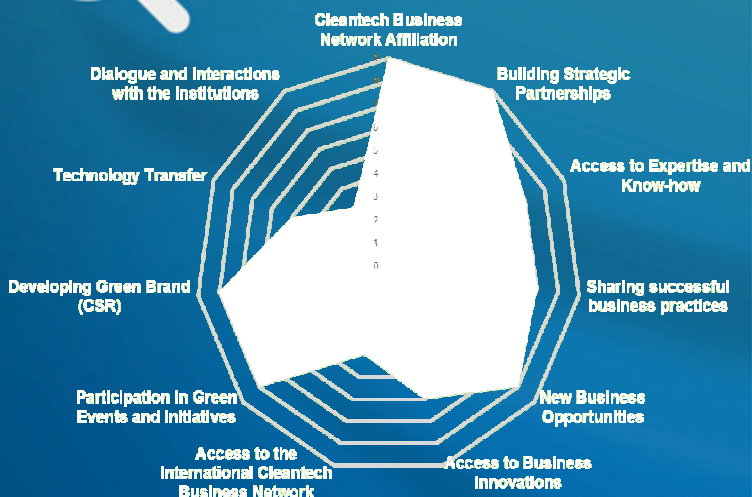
Cleantech Business Network Affiliation

Building Strategic Partnerships

Access to Expertise and Know-how

Sharing successful business practices

New Business Opportunities

Access to Business Innovations

Access to the International Cleantech Business Network

Participation in Green Events and Initiatives

Developing Green Brand (CSR)

Technology Transfer

Dialogue and Interactions with the Institutions

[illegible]
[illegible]
6
5
4
3
2
1
0